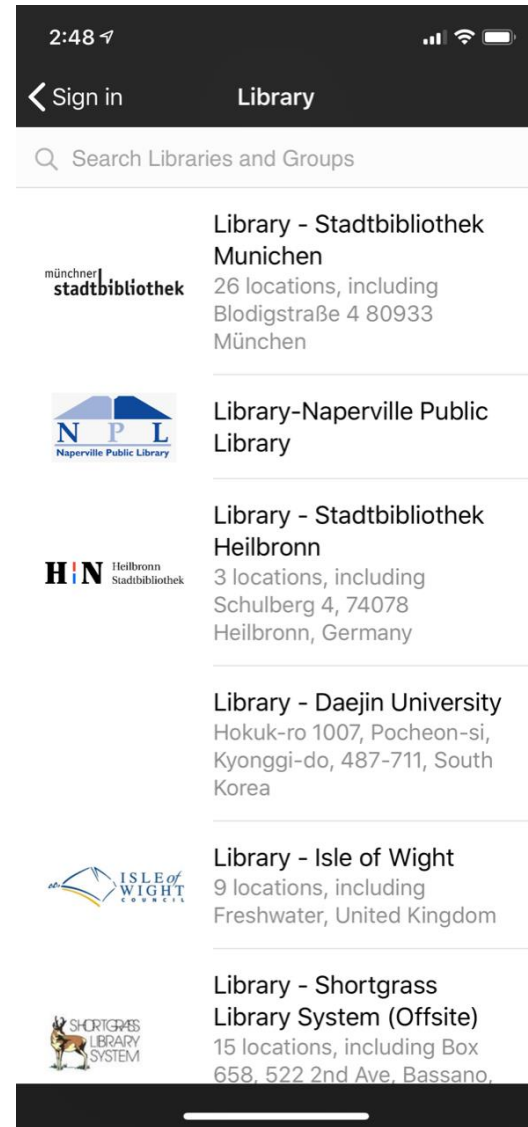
2:48

Sign in

Library

Search Libraries and Groups

münchner stadtbibliothek

Library - Stadtbibliothek Munichen
26 locations, including Blodigstraße 4 80933 München

N P L
Naperville Public Library

Library-Naperville Public Library

H N Heilbronn Stadtbibliothek

Library - Stadtbibliothek Heilbronn
3 locations, including Schulberg 4, 74078 Heilbronn, Germany

Library - Daejin University
Hokuk-ro 1007, Pocheon-si, Kyonggi-do, 487-711, South Korea

ISLE of WIGHT COUNCIL

Library - Isle of Wight
9 locations, including Freshwater, United Kingdom

SHORTGRASS LIBRARY SYSTEM

Library - Shortgrass Library System (Offsite)
15 locations, including Box 658, 522 2nd Ave, Bassano, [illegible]